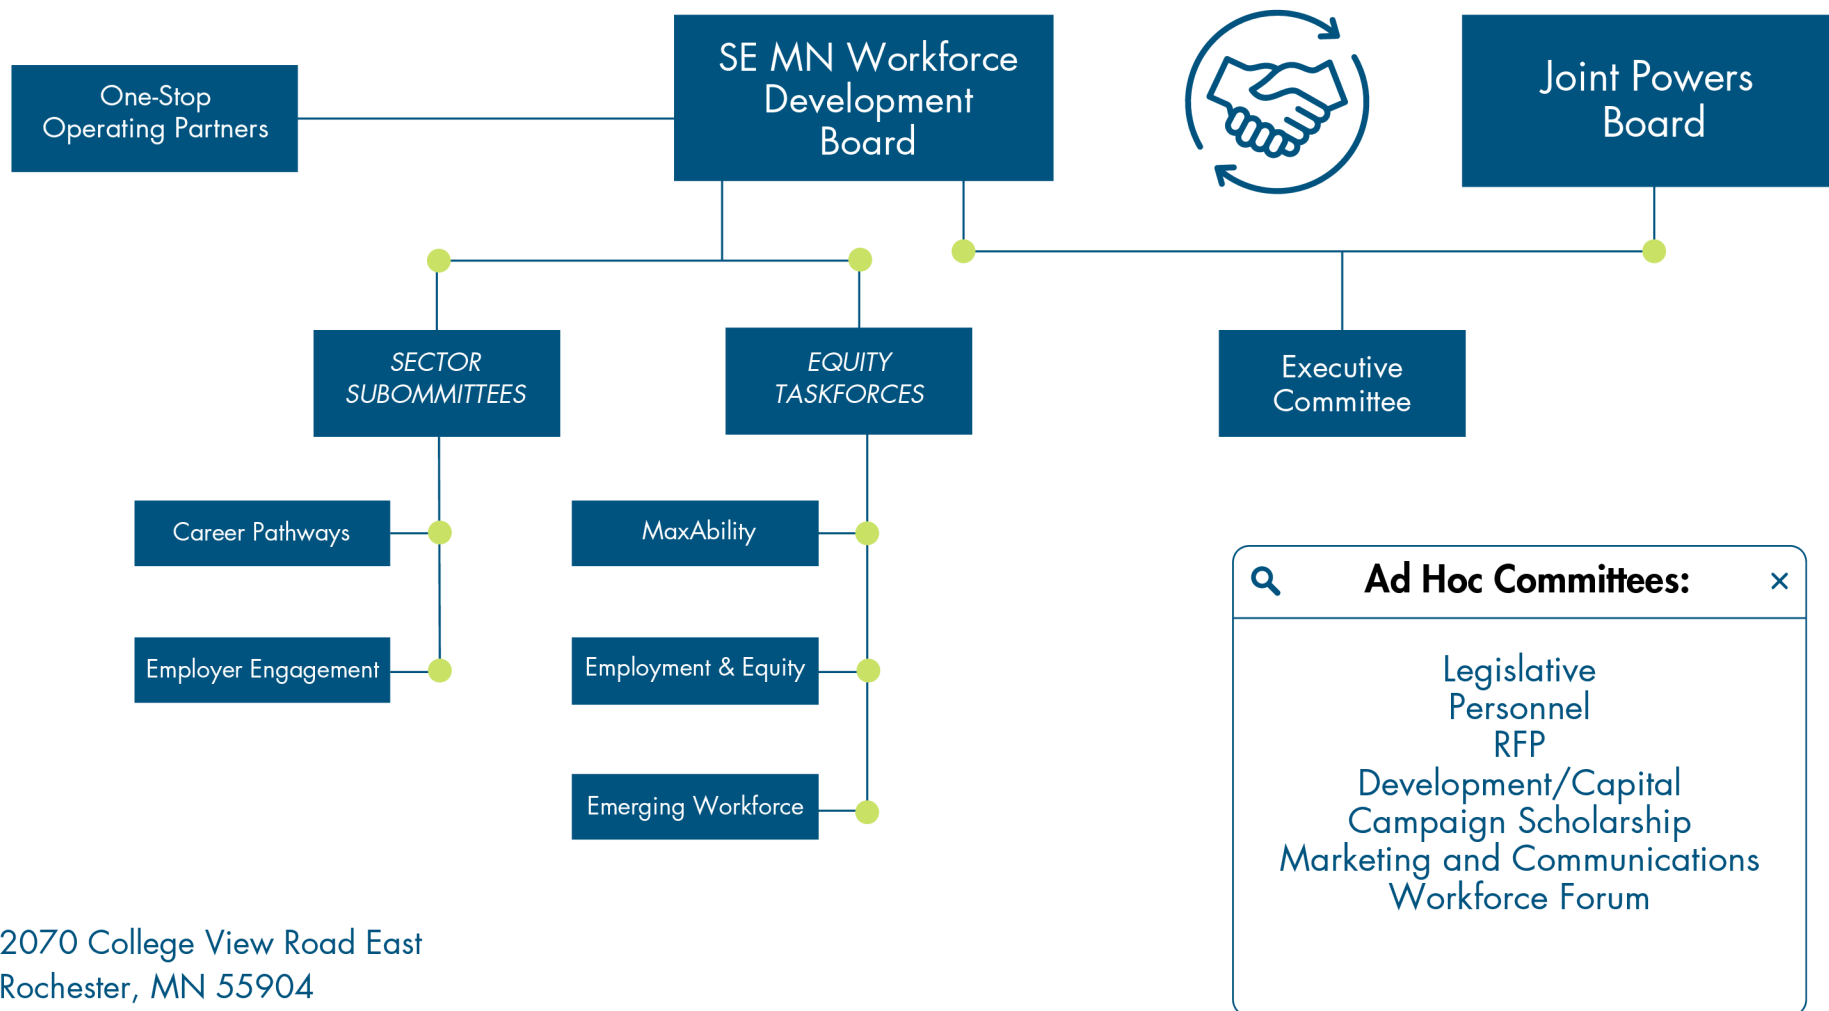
One-Stop Operating Partners

SE MN Workforce Development Board

Joint Powers Board

SECTOR SUBOMMITTEES

EQUITY TASKFORCES

Executive Committee

Career Pathways

Employer Engagement

MaxAbility

Employment & Equity

Emerging Workforce

Ad Hoc Committees:

×

Legislative
Personnel
RFP
Development/Capital
Campaign Scholarship
Marketing and Communications
Workforce Forum

2070 College View Road East
Rochester, MN 55904